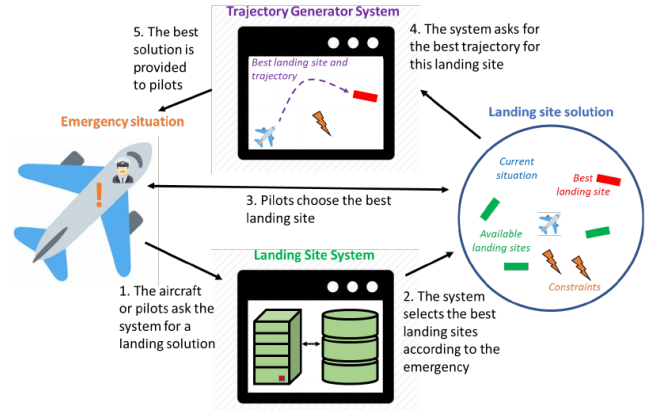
5. The best solution is provided to pilots

Trajectory Generator System

Best landing site and trajectory

4. The system asks for the best trajectory for this landing site

Emergency situation

Landing site solution

Current situation

Best landing site

3. Pilots choose the best landing site

Available landing sites

Landing Site System

Constraints

1. The aircraft or pilots ask the system for a landing solution

2. The system selects the best landing sites according to the emergency